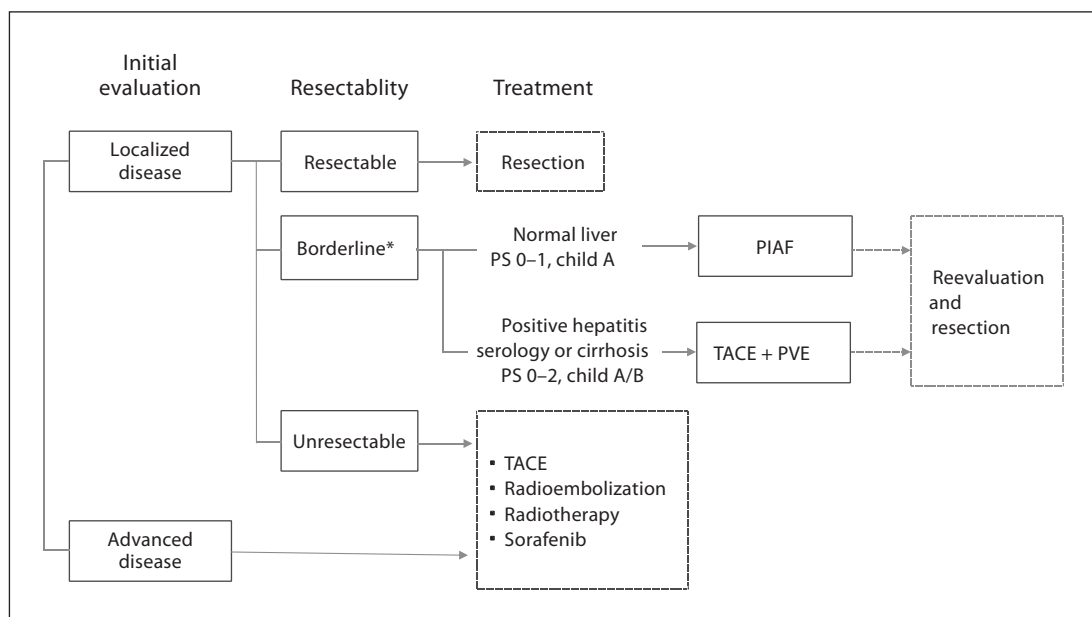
Initial evaluation

Resectablity

Treatment

Localized disease

Resectable

Resection

Borderline*

Normal liver PS 0–1, child A

PIAF

Reevaluation and resection

Positive hepatitis serology or cirrhosis PS 0–2, child A/B

TACE + PVE

Unresectable

- TACE
- Radioembolization
- Radiotherapy
- Sorafenib

Advanced disease